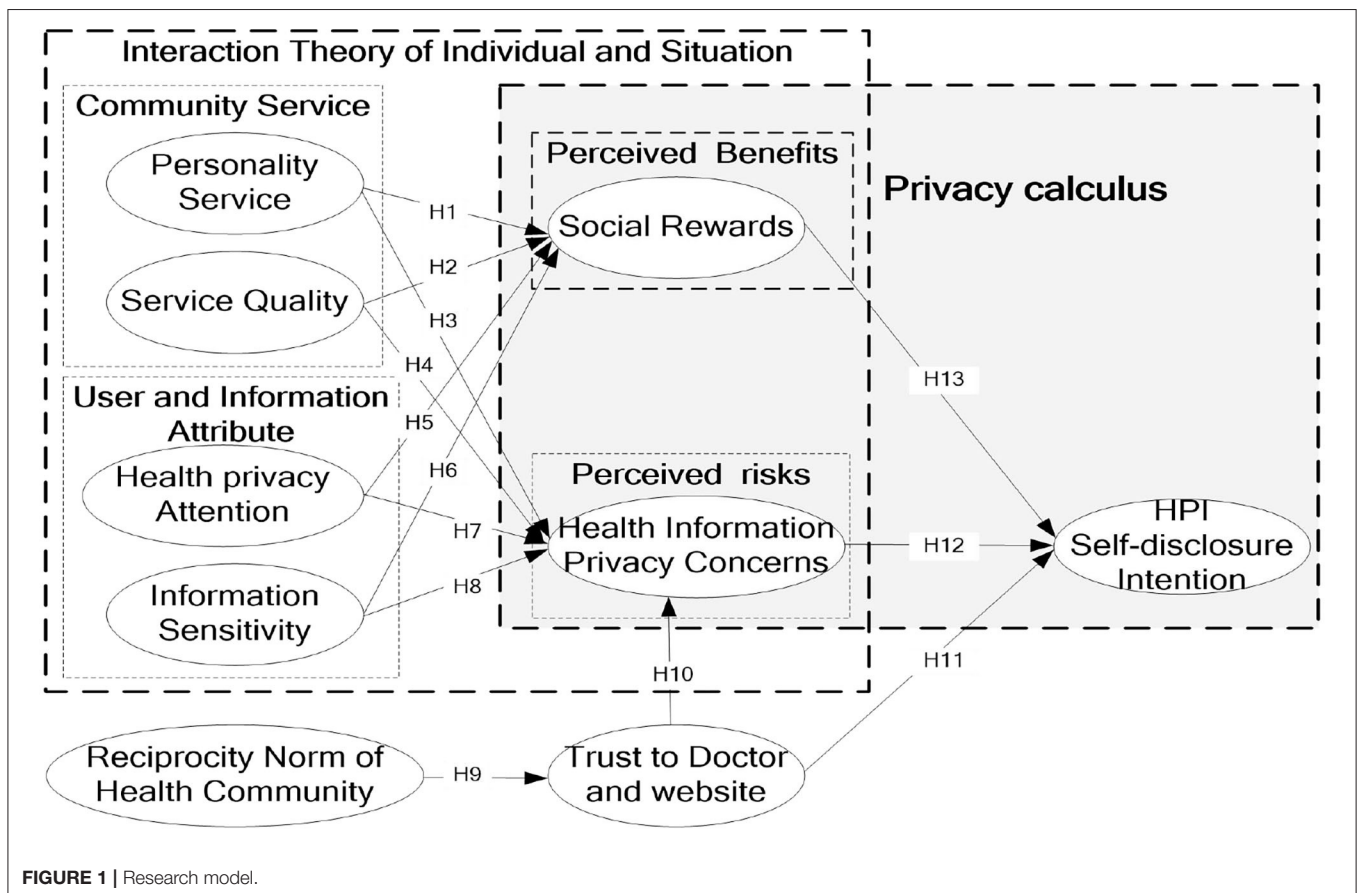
Interaction Theory of Individual and Situation

Community Service

Personality Service

Service Quality

User and Information Attribute

Health privacy Attention

Information Sensitivity

Perceived Benefits

Social Rewards

Privacy calculus

Perceived risks

Health Information Privacy Concerns

HPI Self-disclosure Intention

H1

H2

H3

H4

H5

H6

H7

H8

H13

H12

H10

H11

Reciprocity Norm of Health Community

H9

Trust to Doctor and website

FIGURE 1 | Research model.